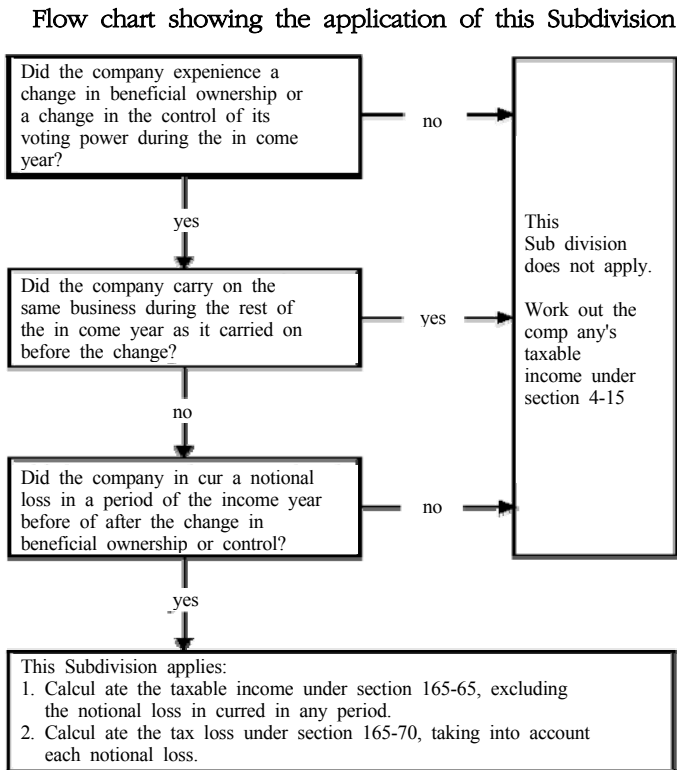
Flow chart showing the application of this Subdivision

Did the company expenience a change in beneficial ownership or a change in the control of its voting power during the in come year?

no

yes

Did the company carry on the same business during the rest of the in come year as it carried on before the change?

yes

no

Did the company in cur a notional loss in a period of the income year before of after the change in beneficial ownership or control?

no

yes

This Sub division does not apply.

Work out the comp any's taxable income under section 4-15

This Subdivision applies:
1. Calcul ate the taxable income under section 165-65, excluding the notional loss in curred in any period.
2. Calcul ate the tax loss under section 165-70, taking into account each notional loss.